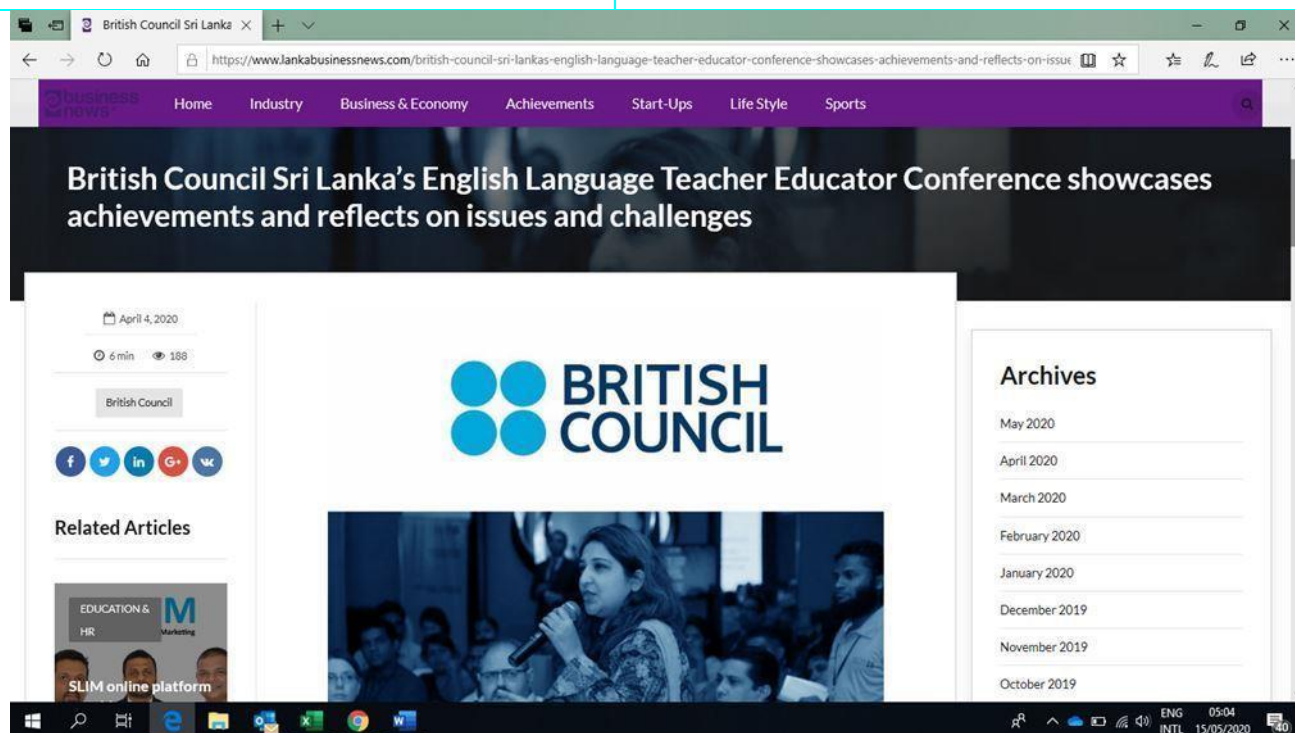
British Council Sri Lanka ×

https://www.lankabusinessnews.com/british-council-sri-lankas-english-language-teacher-educator-conference-showcases-achievements-and-reflects-on-issue

business news

Home Industry Business & Economy Achievements Start-Ups Life Style Sports

British Council Sri Lanka's English Language Teacher Educator Conference showcases achievements and reflects on issues and challenges

April 4, 2020

6 min 188

British Council

Related Articles

EDUCATION & HR

M Marketing

SLIM online platform

BRITISH COUNCIL

Archives

May 2020

April 2020

March 2020

February 2020

January 2020

December 2019

November 2019

October 2019

ENG INTL 05:04 15/05/2020 40